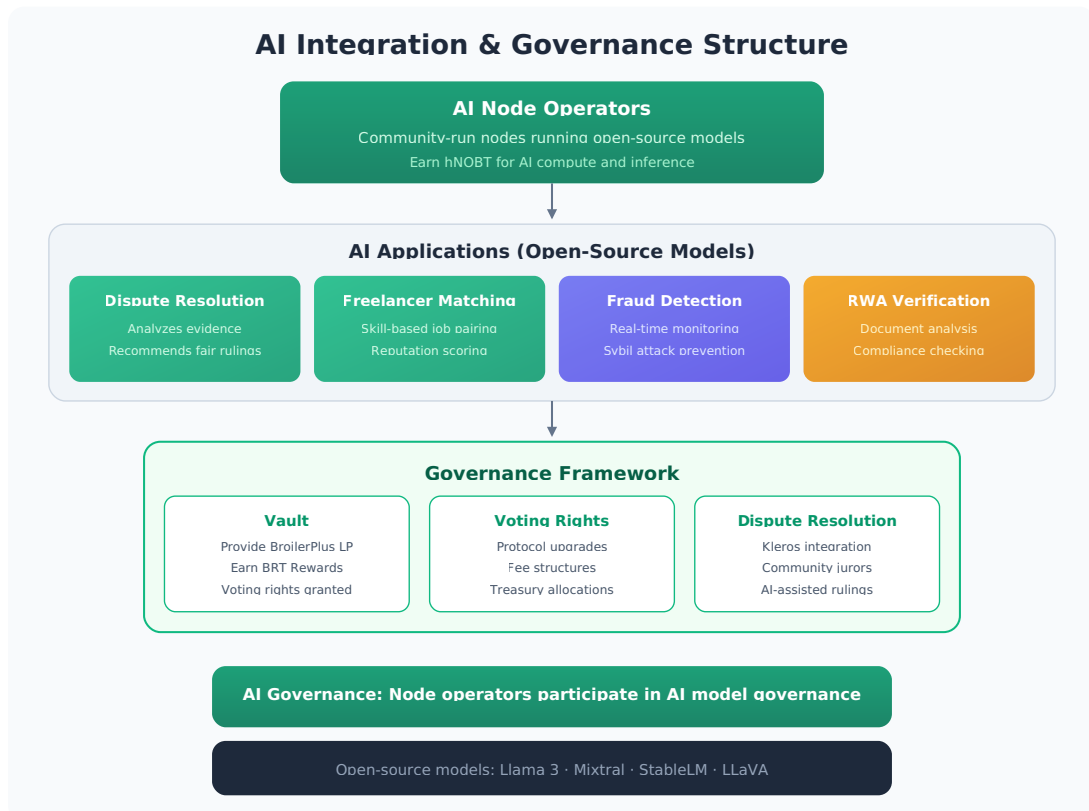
AI Integration & Governance Structure

AI Node Operators

Community-run nodes running open-source models

Earn hNOBT for AI compute and inference

AI Applications (Open-Source Models)

Dispute Resolution

Analyzes evidence

Recommends fair rulings

Freelancer Matching

Skill-based job pairing

Reputation scoring

Fraud Detection

Real-time monitoring

Sybil attack prevention

RWA Verification

Document analysis

Compliance checking

Governance Framework

Vault

Provide BroilerPlus LP

Earn BRT Rewards

Voting rights granted

Voting Rights

Protocol upgrades

Fee structures

Treasury allocations

Dispute Resolution

Kleros integration

Community jurors

AI-assisted rulings

AI Governance: Node operators participate in AI model governance

Open-source models: Llama 3 · Mixtral · StableLM · LLaVA